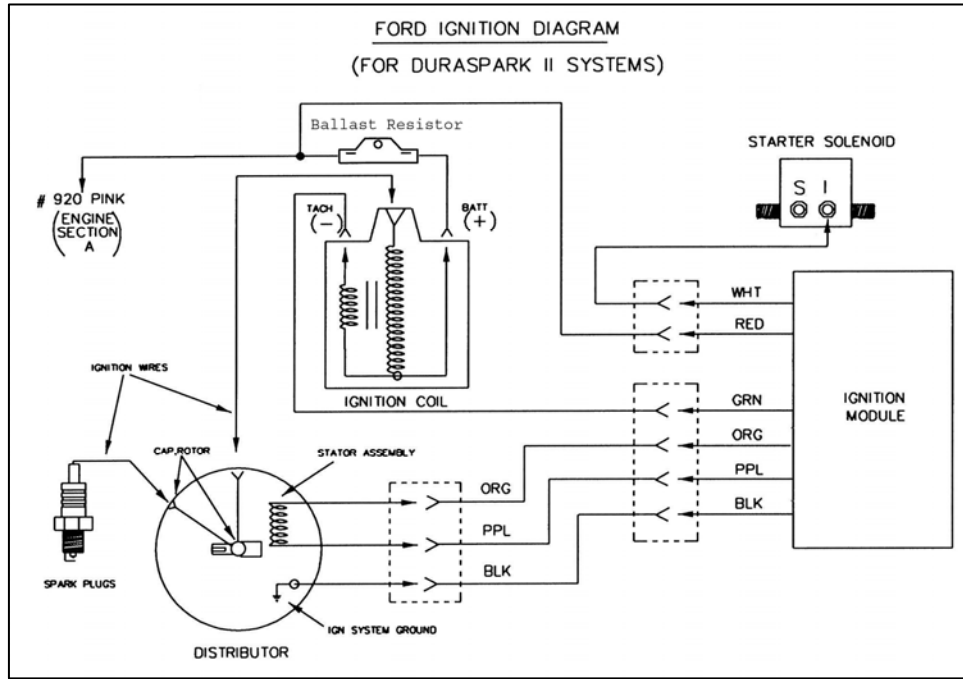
FORD IGNITION DIAGRAM

(FOR DURASPARK II SYSTEMS)

Ballast Resistor

STARTER SOLENOID

S I

# 920 PINK (ENGINE SECTION A)

TACH (−)

BATT (+)

WHT

RED

IGNITION COIL

IGNITION WIRES

GRN

IGNITION MODULE

ORG

CAP,ROTOR

STATOR ASSEMBLY

PPL

ORG

BLK

PPL

BLK

SPARK PLUGS

IGN SYSTEM GROUND

DISTRIBUTOR